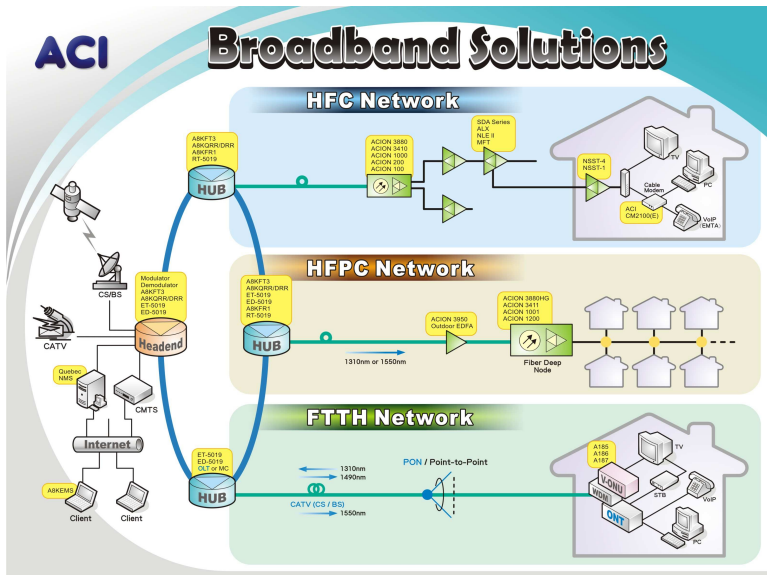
ACI

Broadband Solutions

HFC Network

A8KFT3
A8KQRR/DRR
A8KFR1
RT-5019

HUB

ACION 3850
ACION 3410
ACION 1000
ACION 200
ACION 100

SDA Series
ALX
NLE II
MFT

NSST-4
NSST-1

TV

Cable Modem

PC

ACI
CM2100(E)

VoIP
(EMTA)

CS/BS

CATV

Modulator
Demodulator
A8KFT3
A8KQRR/DRR
ET-5019
ED-5019

Headend

HFPC Network

A8KFT3
A8KQRR/DRR
ET-5019
ED-5019
A8KFR1
RT-5019

HUB

1310nm or 1550nm

ACION 3850
Outdoor EDFA

ACION 3880HG
ACION 3411
ACION 1001
ACION 1200

Fiber Deep Node

Quebec
NMS

CMTS

Internet

FTTH Network

ET-5019
ED-5019
OLT or MC

HUB

1310nm
1490nm

CATV (CS / BS)
1550nm

PON / Point-to-Point

A185
A186
A187

TV

V-ONU

WDM

STB

VoIP

ONT

PC

A8KEMS

Client

Client